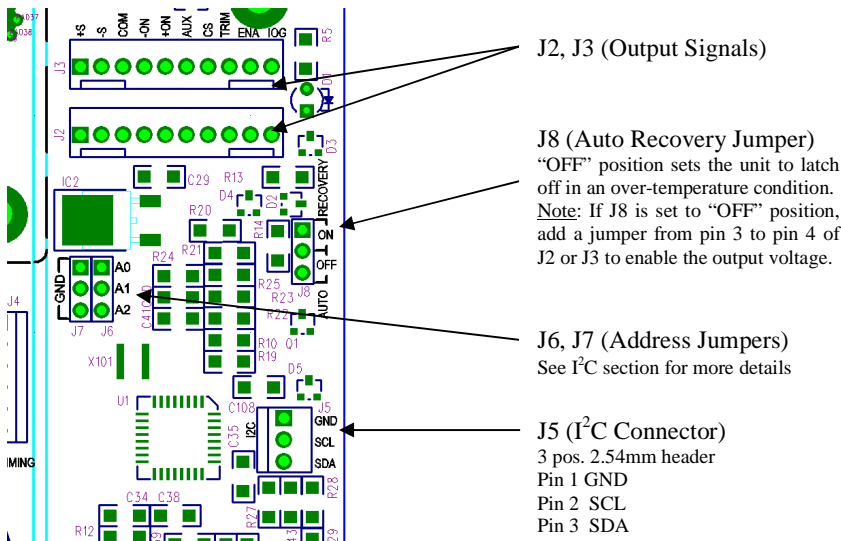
+S -S COM -ON +ON AUX CS TRIM ENA IOG

J3

J2

R5

D1

D3

R13

C29

IC2

D4

D2

RECOVERY

R20

R21

R14

ON

OFF

R24

A0

A1

A2

GND

J7 J6

C410

R25

R23

J8

AUTO

R22

Q1

R10

R19

X101

J4

D5

U1

C108

J5

GND

SCL

SDA

I2C

C35

IMING

R28

C34 C38

R12

R27

J2, J3 (Output Signals)

J8 (Auto Recovery Jumper)
“OFF” position sets the unit to latch off in an over-temperature condition. Note: If J8 is set to “OFF” position, add a jumper from pin 3 to pin 4 of J2 or J3 to enable the output voltage.

J6, J7 (Address Jumpers)
See I$^2$C section for more details

J5 (I$^2$C Connector)
3 pos. 2.54mm header
Pin 1 GND
Pin 2 SCL
Pin 3 SDA